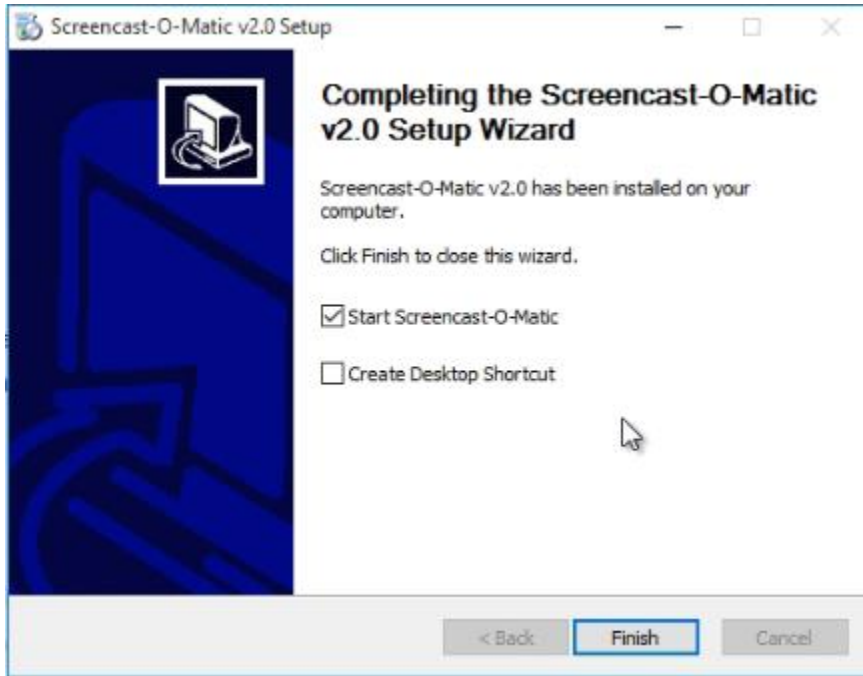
Screencast-O-Matic v2.0 Setup

Completing the Screencast-O-Matic v2.0 Setup Wizard

Screencast-O-Matic v2.0 has been installed on your computer.

Click Finish to close this wizard.

☑ Start Screencast-O-Matic

☐ Create Desktop Shortcut

< Back | Finish | Cancel